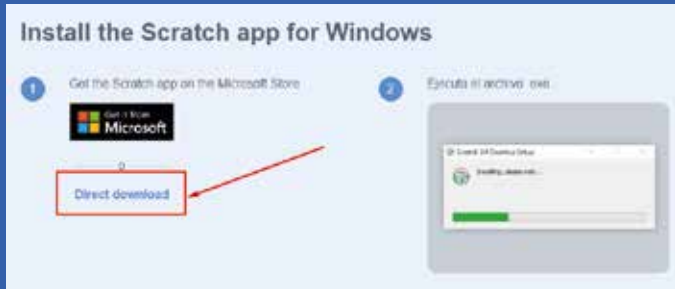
Install the Scratch app for Windows

1

Get the Scratch app on the Microsoft Store

Get it from Microsoft

o

Direct download

2

Ejecuta el archivo .exe

Scratch 3.0 Desktop Setup

Installing, please wait...